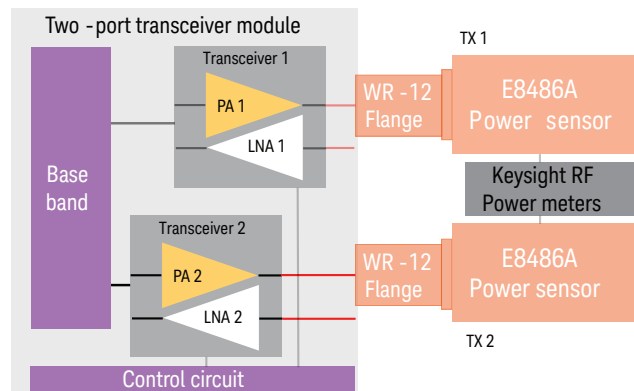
Two -port transceiver module

Transceiver 1

PA 1

LNA 1

Base band

Transceiver 2

PA 2

LNA 2

Control circuit

TX 1

WR -12 Flange

E8486A Power sensor

Keysight RF Power meters

WR -12 Flange

E8486A Power sensor

TX 2